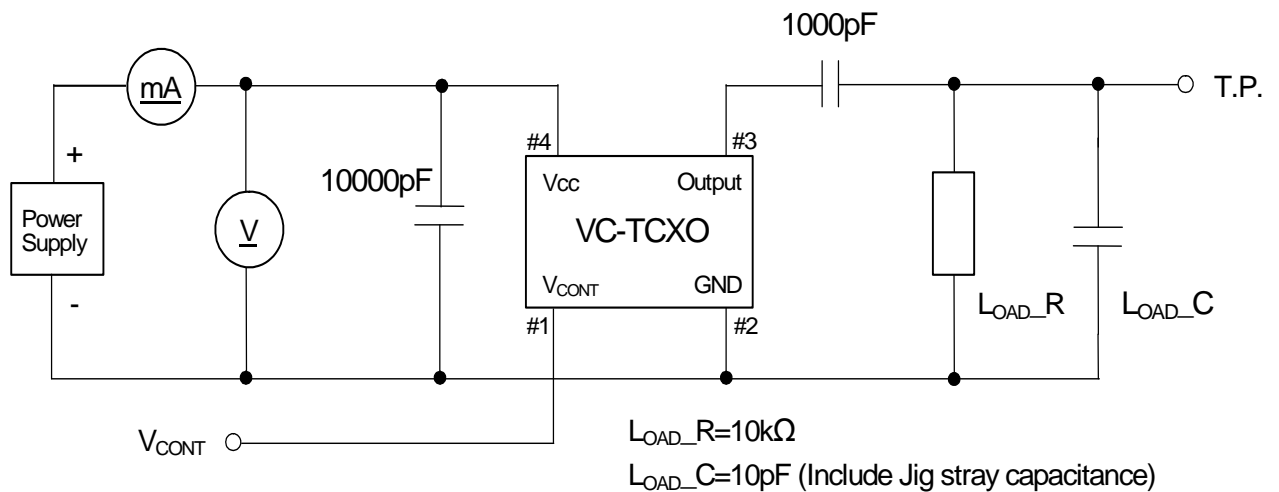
1000pF

mA

T.P.

+

Power Supply

-

V

10000pF

#4

#3

Vcc

Output

VC-TCXO

$V_{CONT}$

GND

#1

#2

$L_{OAD}$_R

$L_{OAD}$_C

$V_{CONT}$

$L_{OAD}$_R=10kΩ

$L_{OAD}$_C=10pF (Include Jig stray capacitance)